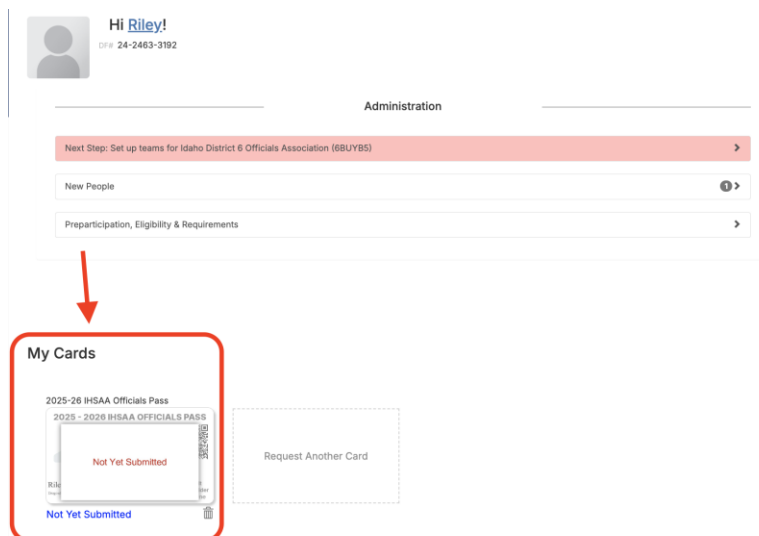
Hi Riley!
DF# 24-2463-3192

Administration

Next Step: Set up teams for Idaho District 6 Officials Association (6BUYB5)

New People 1

Preparticipation, Eligibility & Requirements

My Cards

2025-26 IHSAA Officials Pass

2025 - 2026 IHSAA OFFICIALS PASS

Not Yet Submitted

Rile

Not Yet Submitted

Request Another Card